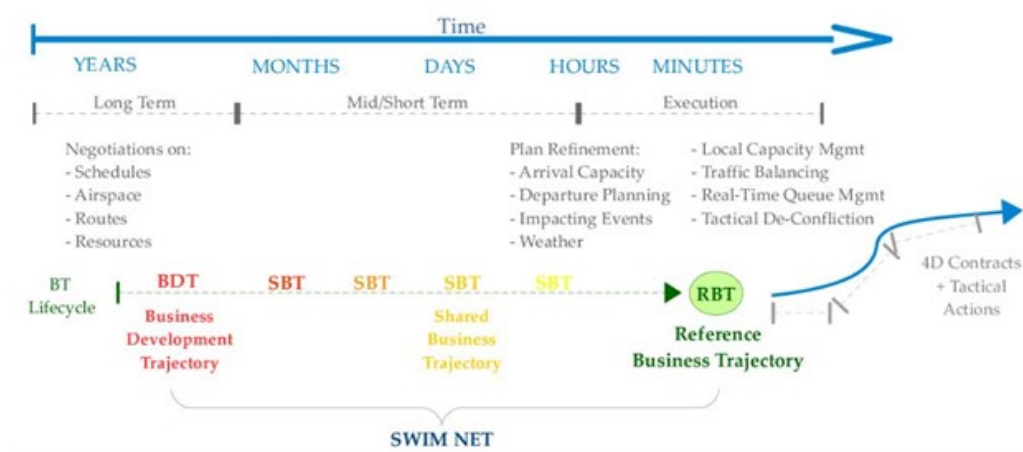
Time

YEARS MONTHS DAYS HOURS MINUTES

Long Term Mid/Short Term Execution

Negotiations on:
- Schedules
- Airspace
- Routes
- Resources

Plan Refinement:
- Arrival Capacity
- Departure Planning
- Impacting Events
- Weather

- Local Capacity Mgmt
- Traffic Balancing
- Real-Time Queue Mgmt
- Tactical De-Confliction

BT Lifecycle

BDT SBT SBT SBT SBT RBT

Business Development Trajectory

Shared Business Trajectory

Reference Business Trajectory

4D Contracts + Tactical Actions

SWIM NET